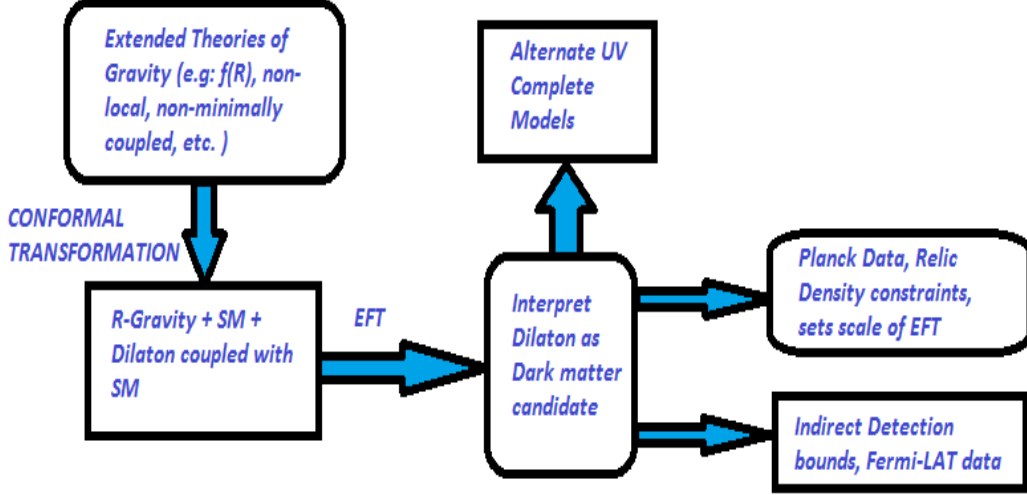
Extended Theories of Gravity (e.g: f(R), non-local, non-minimally coupled, etc. )

CONFORMAL TRANSFORMATION

R-Gravity + SM + Dilaton coupled with SM

EFT

Interpret Dilaton as Dark matter candidate

Alternate UV Complete Models

Planck Data, Relic Density constraints, sets scale of EFT

Indirect Detection bounds, Fermi-LAT data